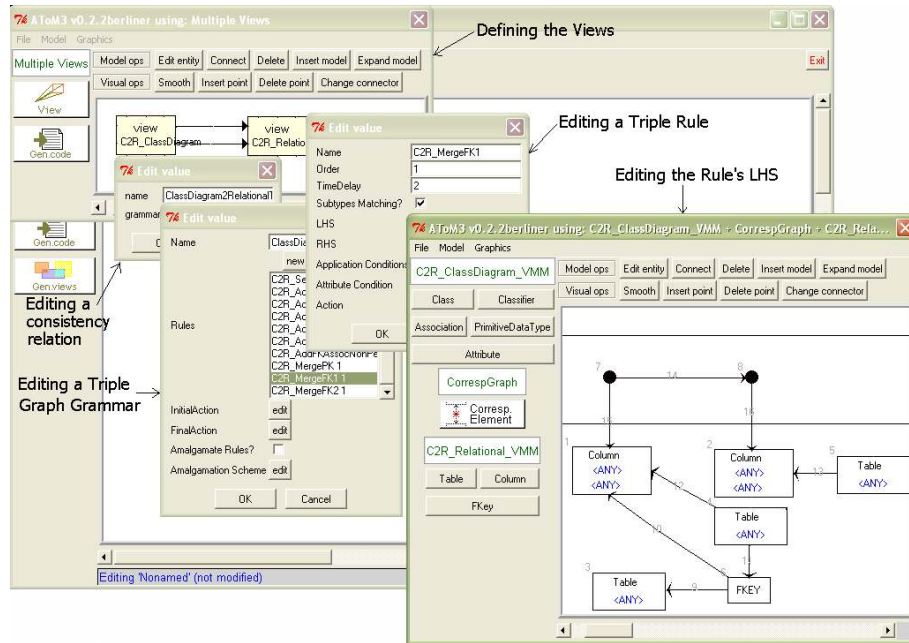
AToM3 v0.2.2berliner using: Multiple Views

File Model Graphics

Multiple Views

Model ops | Edit entity | Connect | Delete | Insert model | Expand model

Visual ops | Smooth | Insert point | Delete point | Change connector

Exit

View

Gen.code

view C2R_ClassDiagram

view C2R_Relatio

Defining the Views

Edit value

Name C2R_MergeFK1

Order 1

TimeDelay 2

Subtypes Matching?

LHS

RHS

Application Conditions

Attribute Condition

Action

OK

Editing a Triple Rule

Editing the Rule's LHS

Edit value

name ClassDiagram2Relational1

grammar

Edit value

Name ClassDia

new

Rules

C2R_Se
C2R_Ac
C2R_Ac
C2R_Ac
C2R_Ac
C2R_Ac
C2R_Ac
C2R_AddFKAssocNonPe
C2R_MergePK 1
C2R_MergeFK1 1
C2R_MergeFK2 1

InitialAction edit

FinalAction edit

Amalgamate Rules?

Amalgamation Scheme edit

OK Cancel

Gen.code

Gen.views

Editing a consistency relation

Editing a Triple Graph Grammar

Editing 'Nonamed' (not modified)

AToM3 v0.2.2berliner using: C2R_ClassDiagram_VMM + CorrespGraph + C2R_Rela...

File Model Graphics

C2R_ClassDiagram_VMM

Class | Classifier

Association | PrimitiveDataType

Attribute

CorrespGraph

Corresp. Element

C2R_Relational_VMM

Table | Column

FKey

Model ops | Edit entity | Connect | Delete | Insert model | Expand model

Visual ops | Smooth | Insert point | Delete point | Change connector

7 14 8

18 14

1 Column <ANY> <ANY>

2 Column <ANY> <ANY>

5 Table <ANY>

13

12

4 Table <ANY>

10

11

3 Table <ANY>

9

6 FKEY